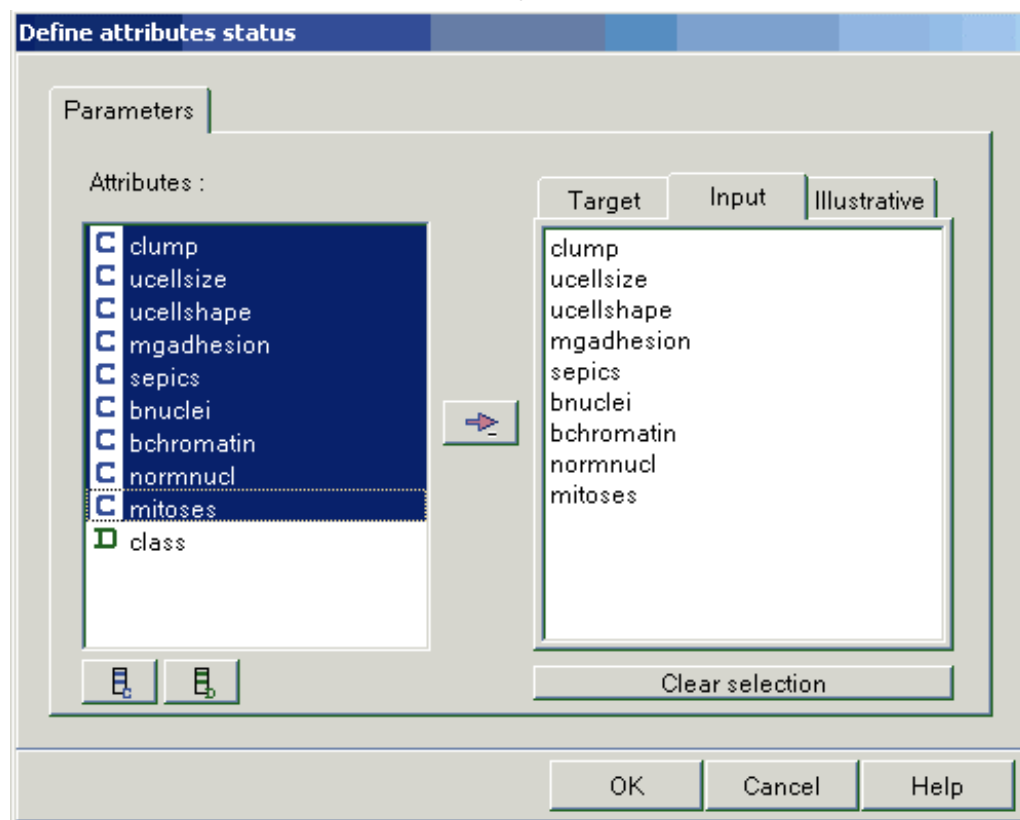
Define attributes status

Parameters

Attributes :

C clump
C ucellsize
C ucellshape
C mgadhesion
C sepics
C bnuclei
C bchromatin
C normnucl
C mitoses
D class

Target | Input | Illustrative

clump
ucellsize
ucellshape
mgadhesion
sepics
bnuclei
bchromatin
normnucl
mitoses

Clear selection

OK | Cancel | Help